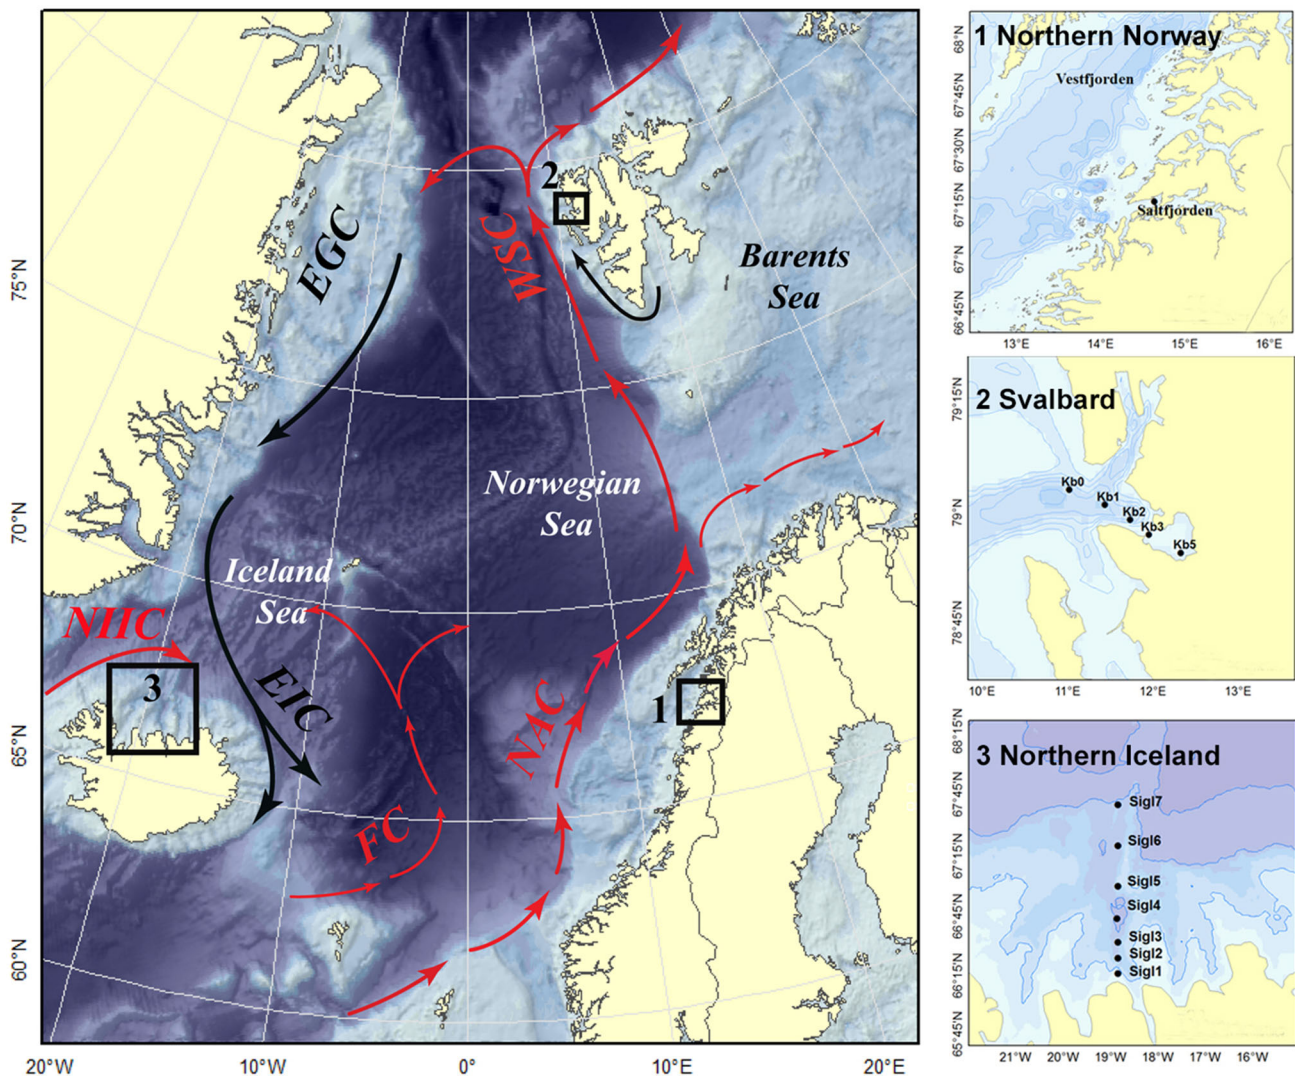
75°N
70°N
65°N
60°N
20°W
10°W
0°
10°E
20°E

EGC
WSC
2
Barents Sea
Norwegian Sea
Iceland Sea
NIIC
3
EIC
FC
NAC
1

1 Northern Norway
Vestfjorden
Saltfjorden
68°N
67°45'N
67°30'N
67°15'N
67°N
66°45'N
13°E
14°E
15°E
16°E

2 Svalbard
Kb0
Kb1
Kb2
Kb3
Kb5
79°15'N
79°N
78°45'N
10°E
11°E
12°E
13°E

3 Northern Iceland
Sigl7
Sigl6
Sigl5
Sigl4
Sigl3
Sigl2
Sigl1
68°15'N
67°45'N
67°15'N
66°45'N
66°15'N
65°45'N
21°W
20°W
19°W
18°W
17°W
16°W